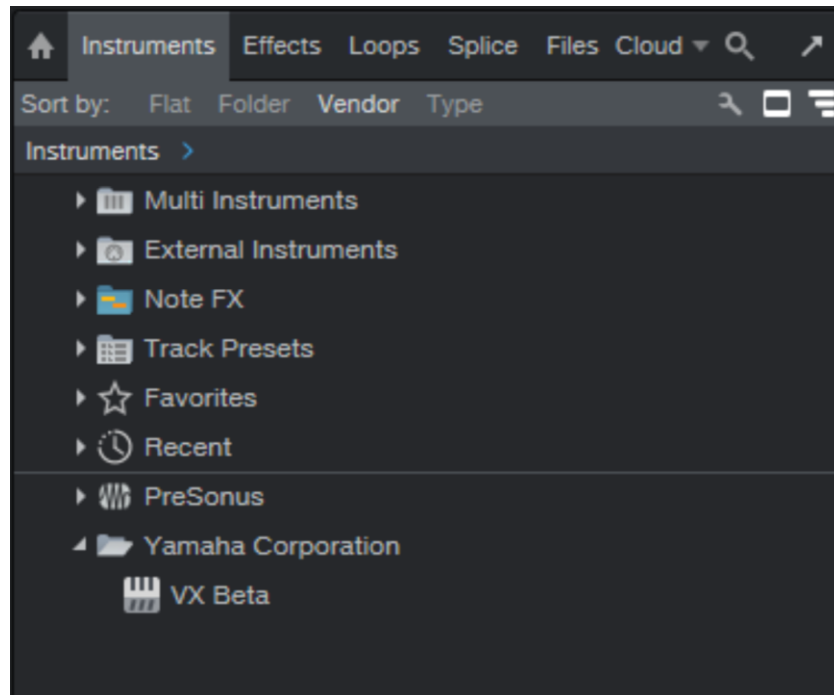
Instruments Effects Loops Splice Files Cloud

Sort by: Flat Folder Vendor Type

Instruments >

Multi Instruments
External Instruments
Note FX
Track Presets
Favorites
Recent

PreSonus
Yamaha Corporation
VX Beta